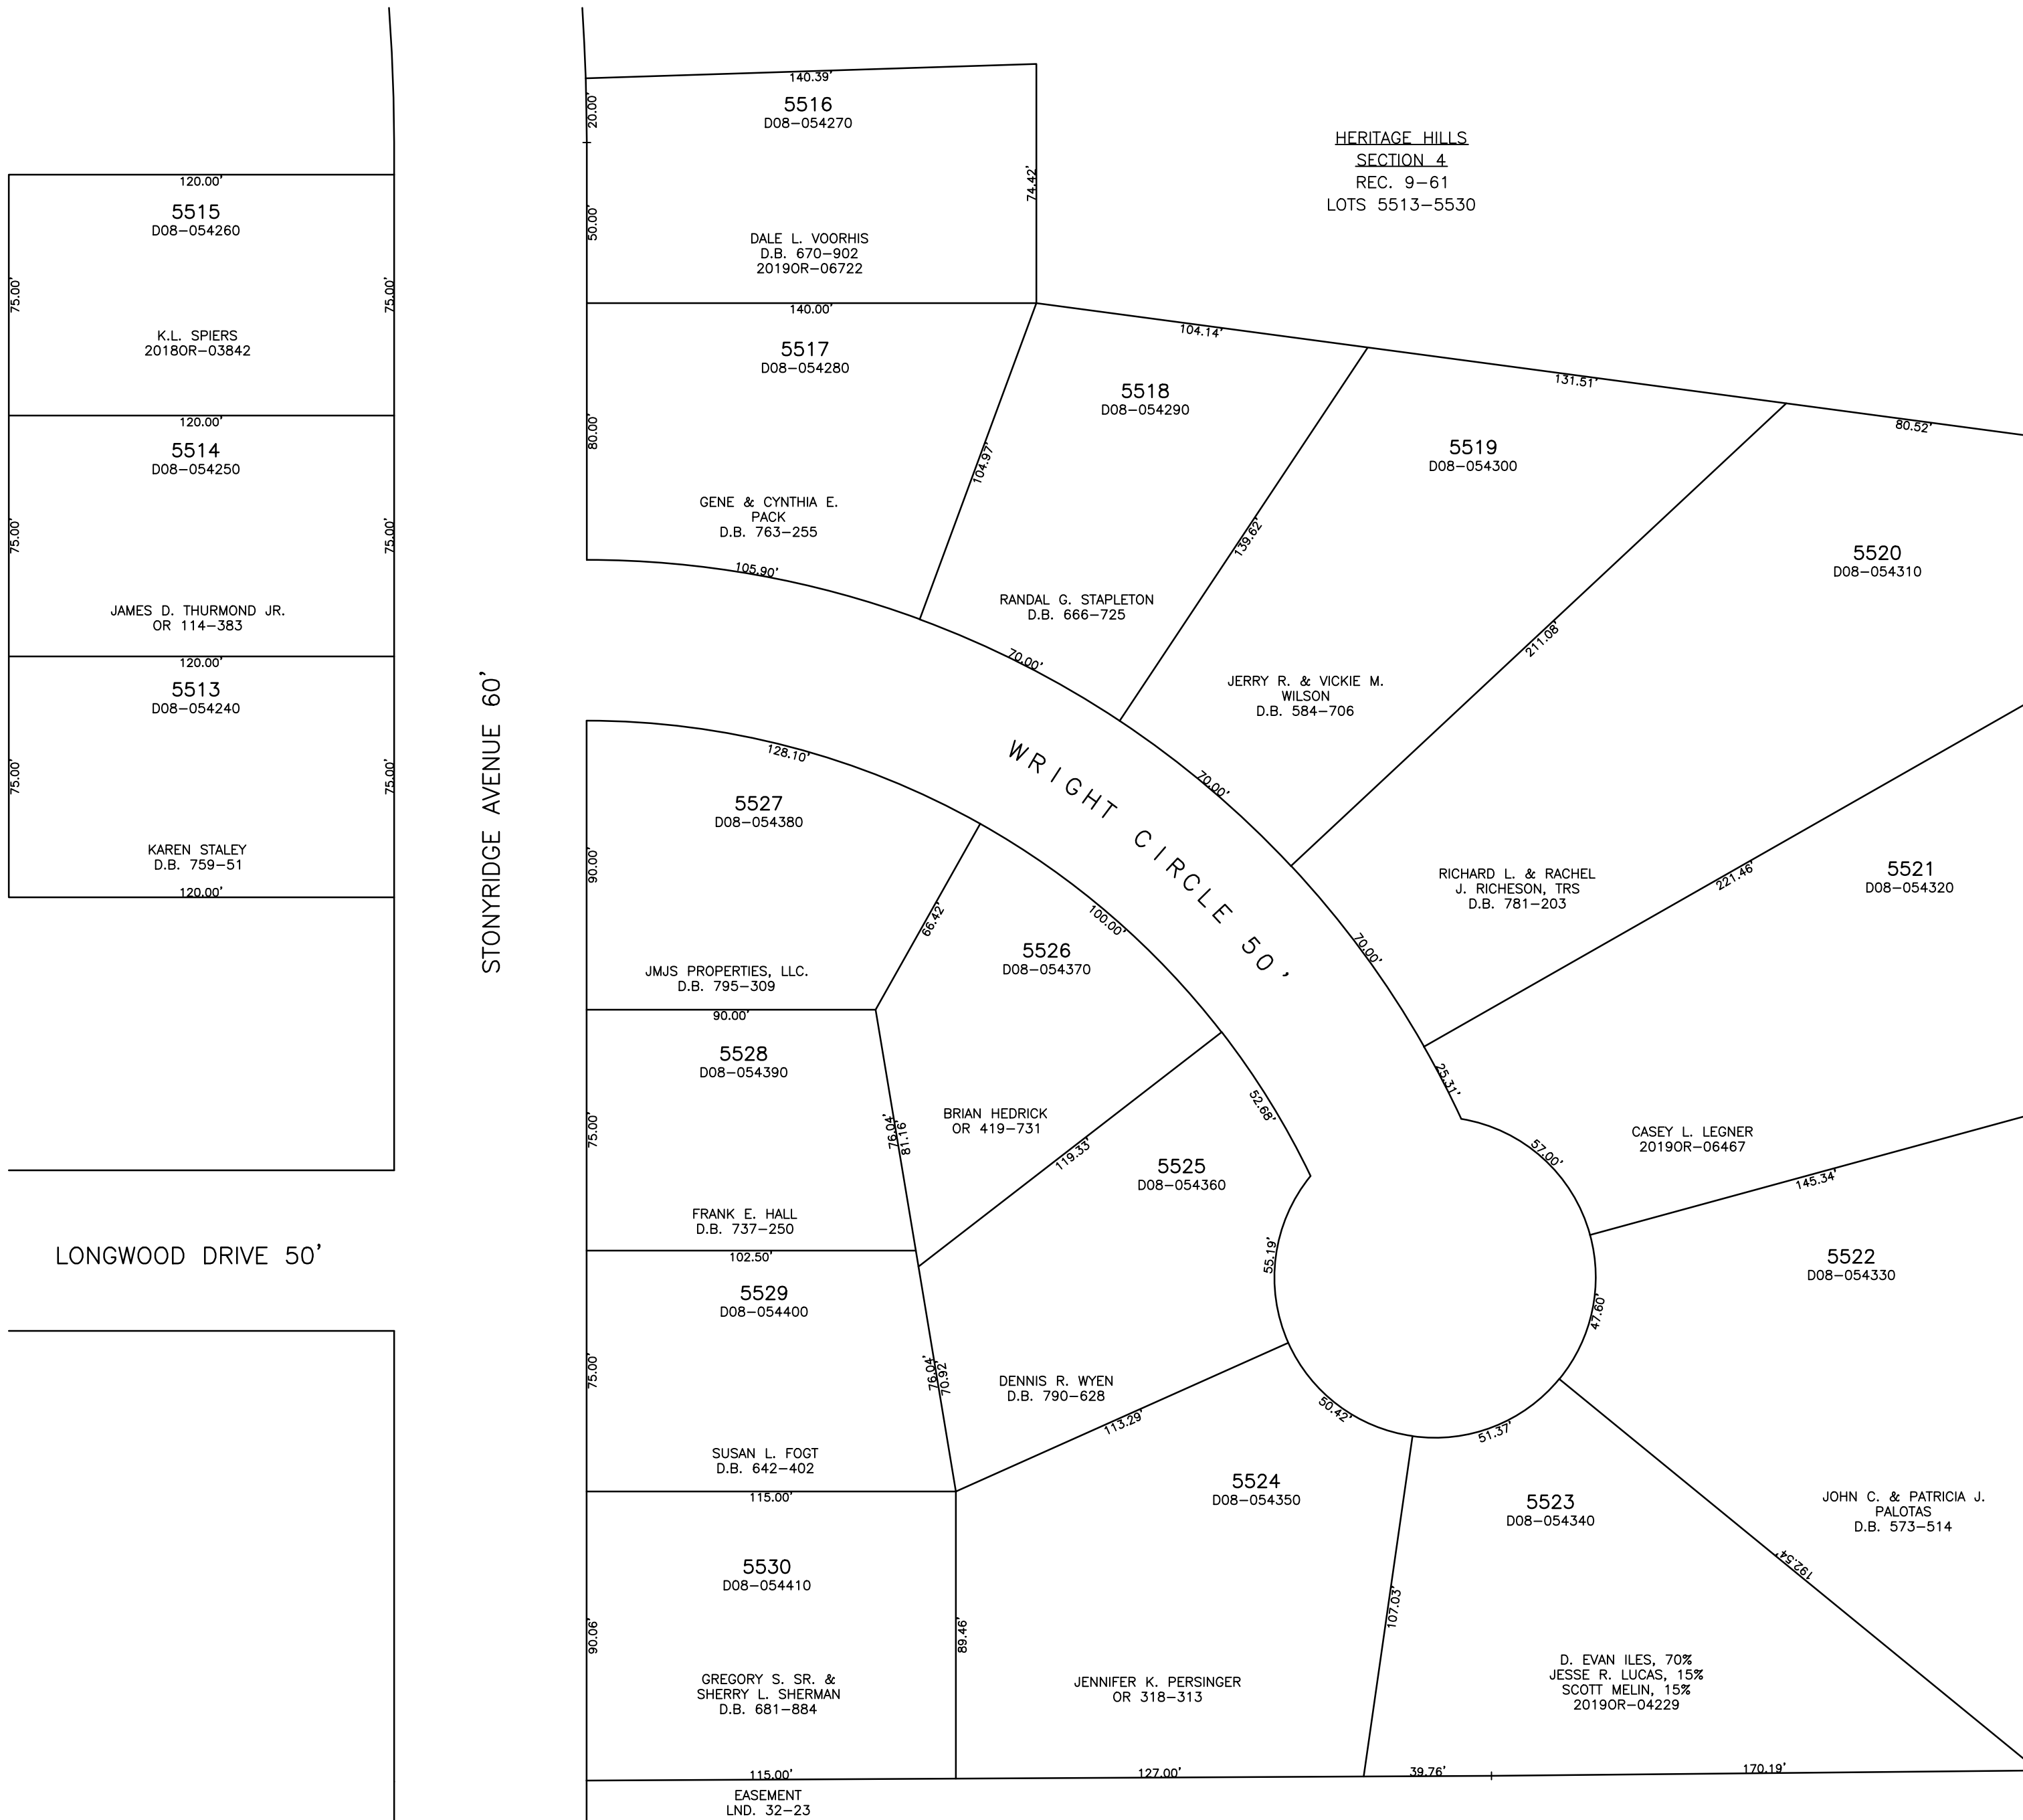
140.39'
5516
D08–054270
20.00'
50.00'
74.42'
DALE L. VOORHIS
D.B. 670–902
2019OR–06722

HERITAGE HILLS
SECTION 4
REC. 9–61
LOTS 5513–5530

120.00'
5515
D08–054260
75.00'
75.00'
K.L. SPIERS
2018OR–03842

140.00'
5517
D08–054280
80.00'
104.97'
GENE & CYNTHIA E. PACK
D.B. 763–255
105.90'

104.14'
5518
D08–054290
RANDAL G. STAPLETON
D.B. 666–725
70.00'

131.51'
5519
D08–054300
139.62'
JERRY R. & VICKIE M. WILSON
D.B. 584–706
70.00'

80.52'
5520
D08–054310
211.08'

120.00'
5514
D08–054250
75.00'
75.00'
JAMES D. THURMOND JR.
OR 114–383

120.00'
5513
D08–054240
75.00'
75.00'
KAREN STALEY
D.B. 759–51
120.00'

STONYRIDGE AVENUE 60'

WRIGHT CIRCLE 50'

128.10'
5527
D08–054380
90.00'
66.42'
JMJS PROPERTIES, LLC.
D.B. 795–309
90.00'

5526
D08–054370
100.00'
BRIAN HEDRICK
OR 419–731

RICHARD L. & RACHEL J. RICHESON, TRS
D.B. 781–203
70.00'
221.46'
5521
D08–054320

5528
D08–054390
75.00'
76.04'
81.16
FRANK E. HALL
D.B. 737–250
102.50'

52.68'
119.33'
5525
D08–054360
25.31'
57.00'
CASEY L. LEGNER
2019OR–06467
145.34'

LONGWOOD DRIVE 50'

5529
D08–054400
75.00'
76.04'
70.92
SUSAN L. FOGT
D.B. 642–402
115.00'

55.19'
DENNIS R. WYEN
D.B. 790–628
113.29'
50.42'

5522
D08–054330
47.60'

51.37'
5524
D08–054350
5523
D08–054340
JOHN C. & PATRICIA J. PALOTAS
D.B. 573–514
192.54'

5530
D08–054410
90.06'
89.46'
GREGORY S. SR. & SHERRY L. SHERMAN
D.B. 681–884
115.00'

JENNIFER K. PERSINGER
OR 318–313
127.00'
107.03'

D. EVAN ILES, 70%
JESSE R. LUCAS, 15%
SCOTT MELIN, 15%
2019OR–04229
39.76'
170.19'

EASEMENT
LND. 32–23